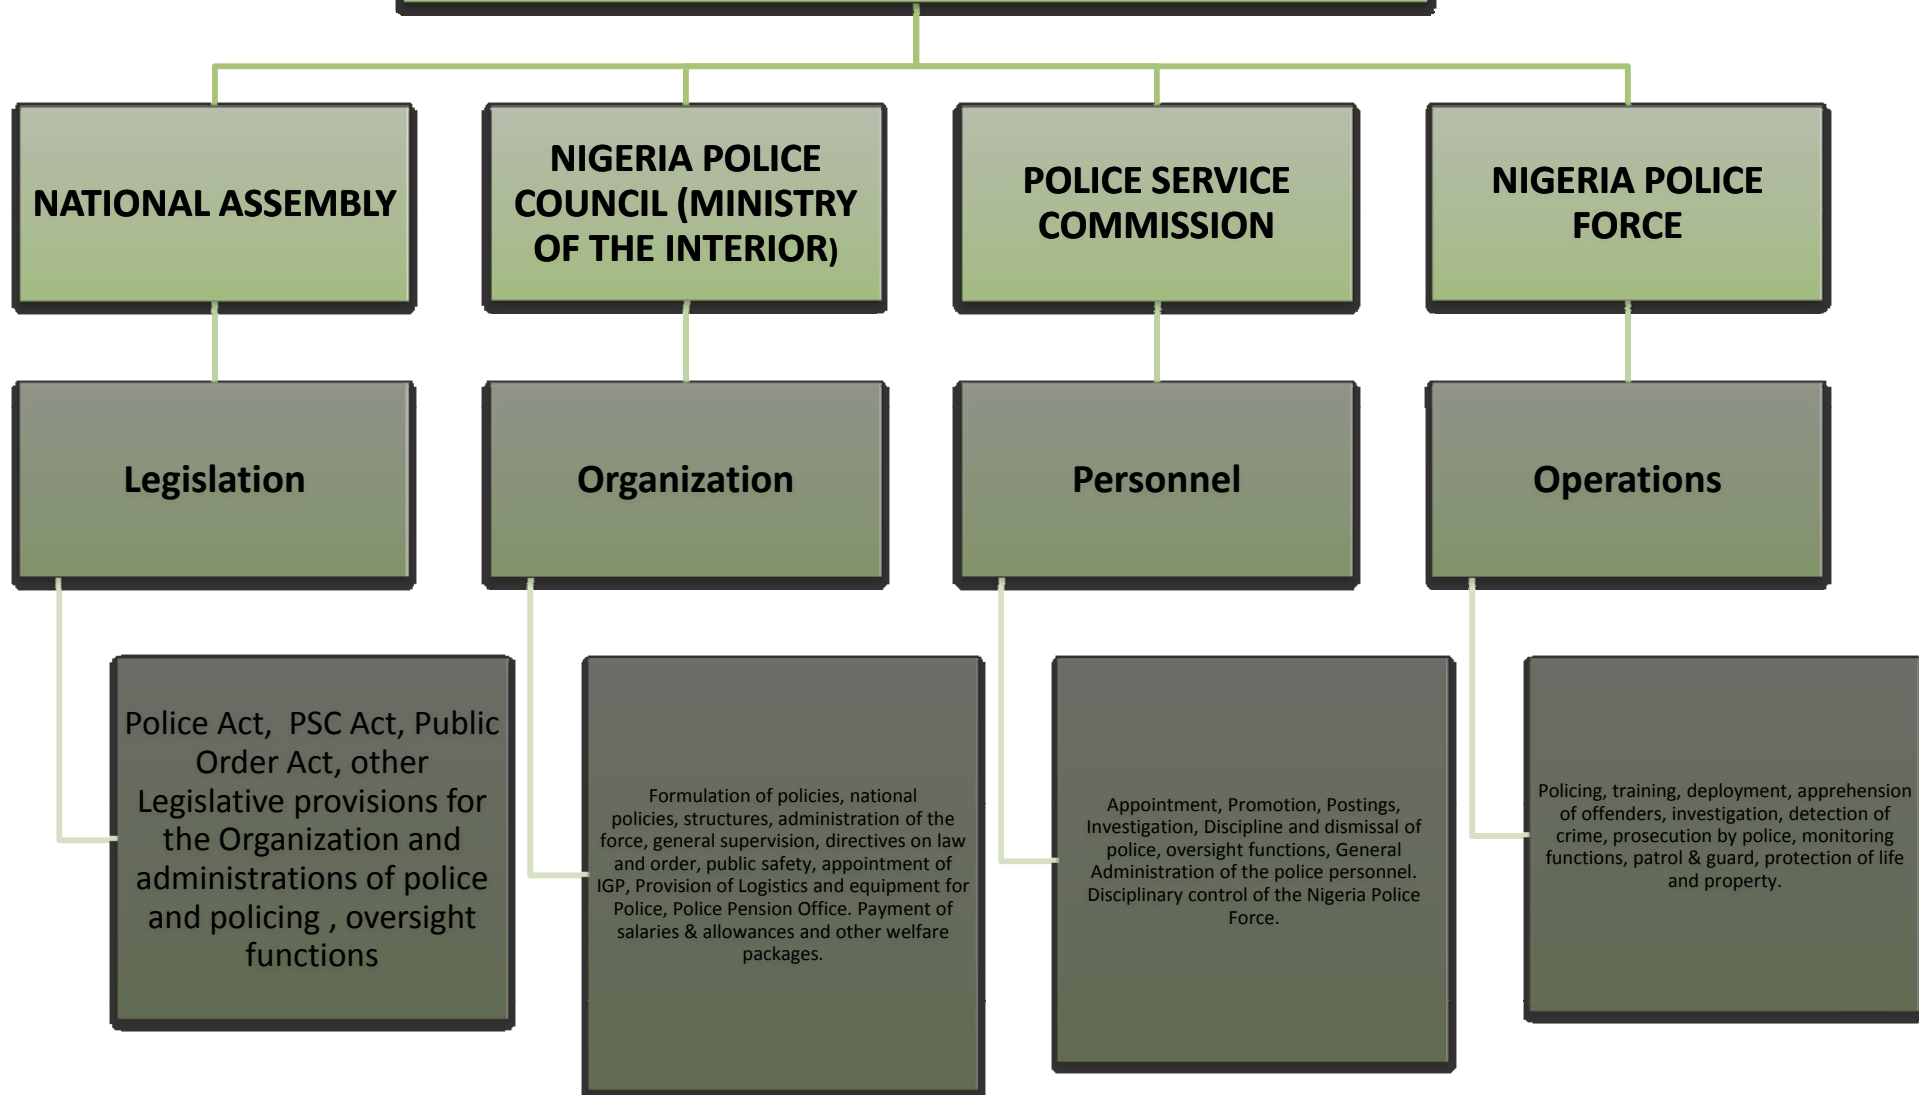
NATIONAL ASSEMBLY

NIGERIA POLICE COUNCIL (MINISTRY OF THE INTERIOR)

POLICE SERVICE COMMISSION

NIGERIA POLICE FORCE

Legislation

Organization

Personnel

Operations

Police Act, PSC Act, Public Order Act, other Legislative provisions for the Organization and administrations of police and policing , oversight functions

Formulation of policies, national policies, structures, administration of the force, general supervision, directives on law and order, public safety, appointment of IGP, Provision of Logistics and equipment for Police, Police Pension Office. Payment of salaries & allowances and other welfare packages.

Appointment, Promotion, Postings, Investigation, Discipline and dismissal of police, oversight functions, General Administration of the police personnel. Disciplinary control of the Nigeria Police Force.

Policing, training, deployment, apprehension of offenders, investigation, detection of crime, prosecution by police, monitoring functions, patrol & guard, protection of life and property.